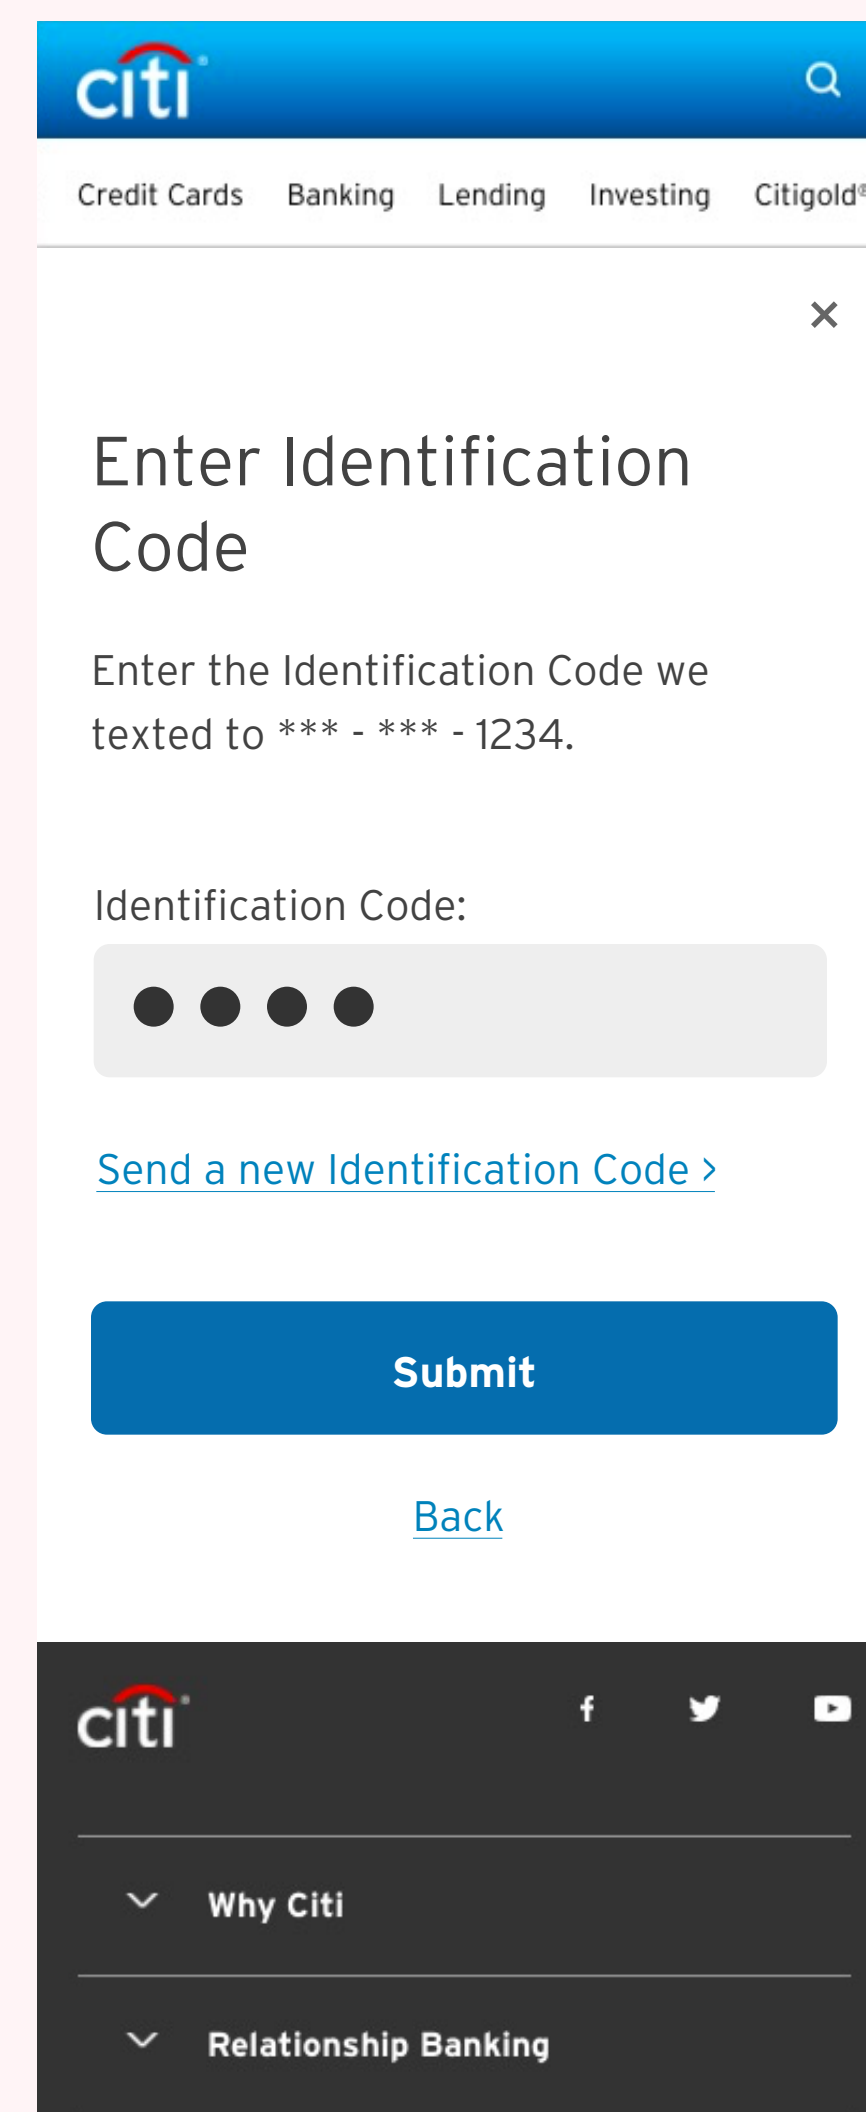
citi

Credit Cards Banking Lending Investing Citigold®

×

Enter Identification Code

Enter the Identification Code we texted to *** - *** - 1234.

Identification Code:

●●●●

Send a new Identification Code ›

Submit

Back

citi

Why Citi

Relationship Banking